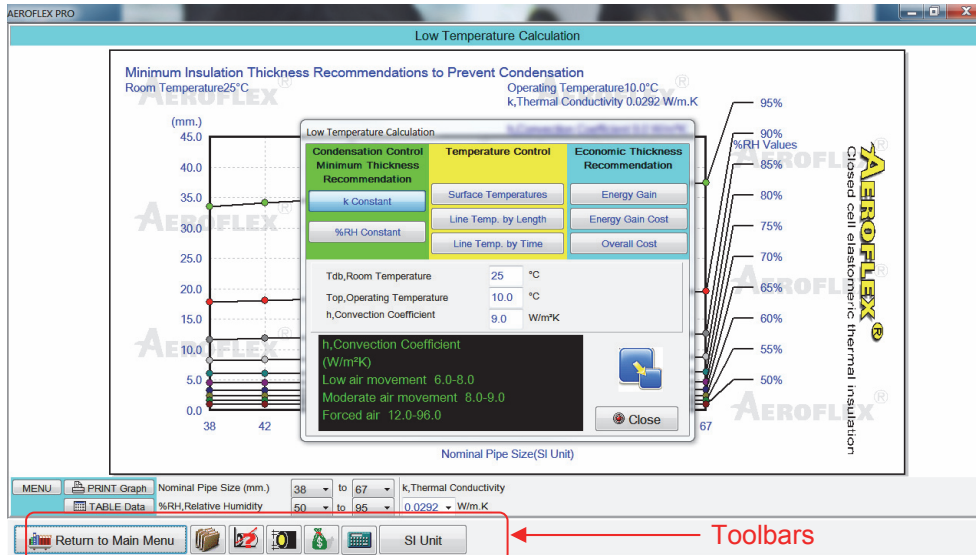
AEROFLEX PRO

Low Temperature Calculation

Minimum Insulation Thickness Recommendations to Prevent Condensation
Room Temperature25°C
Operating Temperature10.0°C
k,Thermal Conductivity 0.0292 W/m.K

(mm.)
45.0
40.0
35.0
30.0
25.0
20.0
15.0
10.0
5.0
0.0
38
42
67

95%
90%
%RH Values
85%
80%
75%
70%
65%
60%
55%
50%

Nominal Pipe Size(SI Unit)

AEROFLEX®
Closed cell elastomeric thermal insulation

Low Temperature Calculation

Condensation Control Minimum Thickness Recommendation
k Constant
%RH Constant

Temperature Control
Surface Temperatures
Line Temp. by Length
Line Temp. by Time

Economic Thickness Recommendation
Energy Gain
Energy Gain Cost
Overall Cost

Tdb,Room Temperature 25 °C
Top,Operating Temperature 10.0 °C
h,Convection Coefficient 9.0 W/m²K

h,Convection Coefficient
(W/m²K)
Low air movement 6.0-8.0
Moderate air movement 8.0-9.0
Forced air 12.0-96.0

Close

MENU
PRINT Graph
TABLE Data
Nominal Pipe Size (mm.) 38 to 67
%RH,Relative Humidity 50 to 95
k,Thermal Conductivity
0.0292 W/m.K

Return to Main Menu
SI Unit

Toolbars